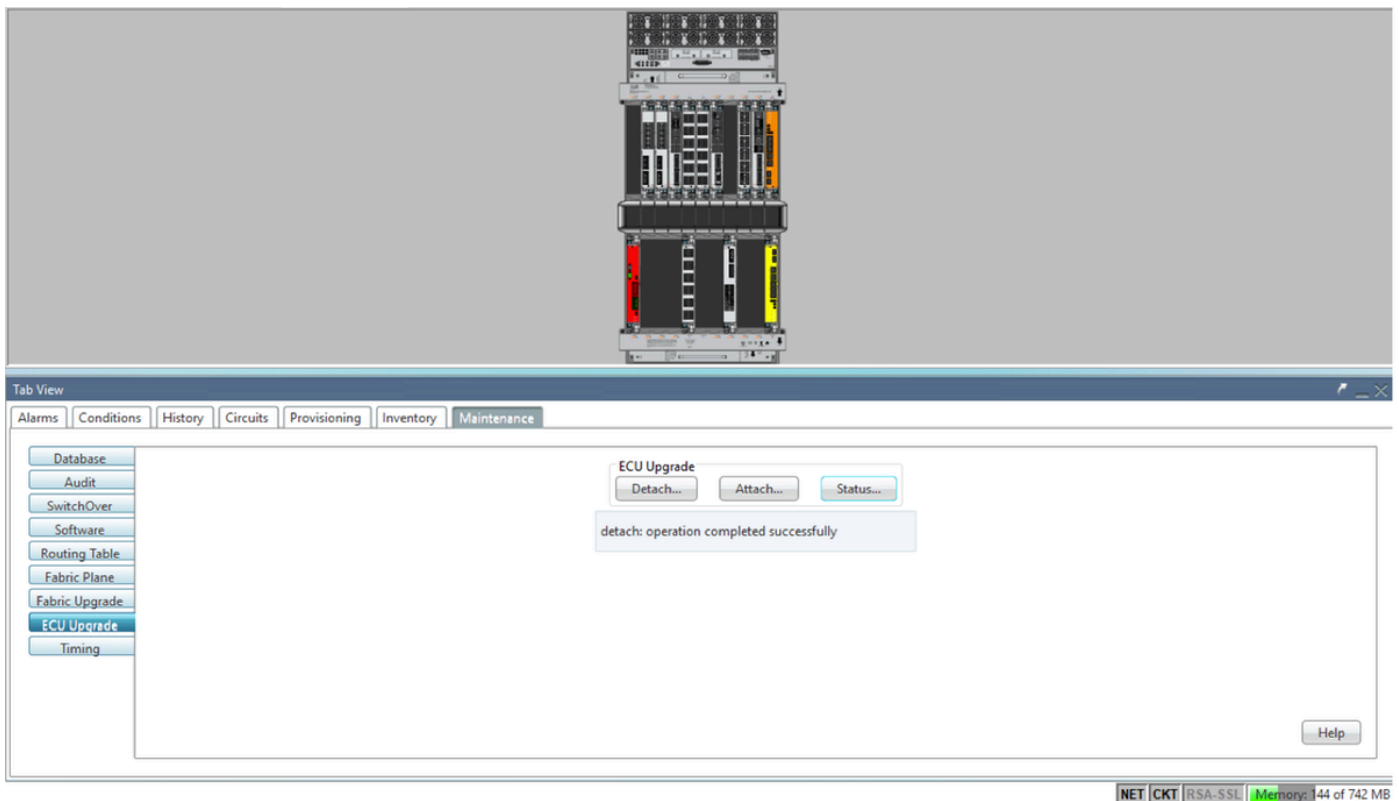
Tab View

Alarms | Conditions | History | Circuits | Provisioning | Inventory | Maintenance

Database
Audit
SwitchOver
Software
Routing Table
Fabric Plane
Fabric Upgrade
ECU Upgrade
Timing

ECU Upgrade
Detach... Attach... Status...

detach: operation completed successfully

Help

NET CKT RSA-SSL Memory: 144 of 742 MB